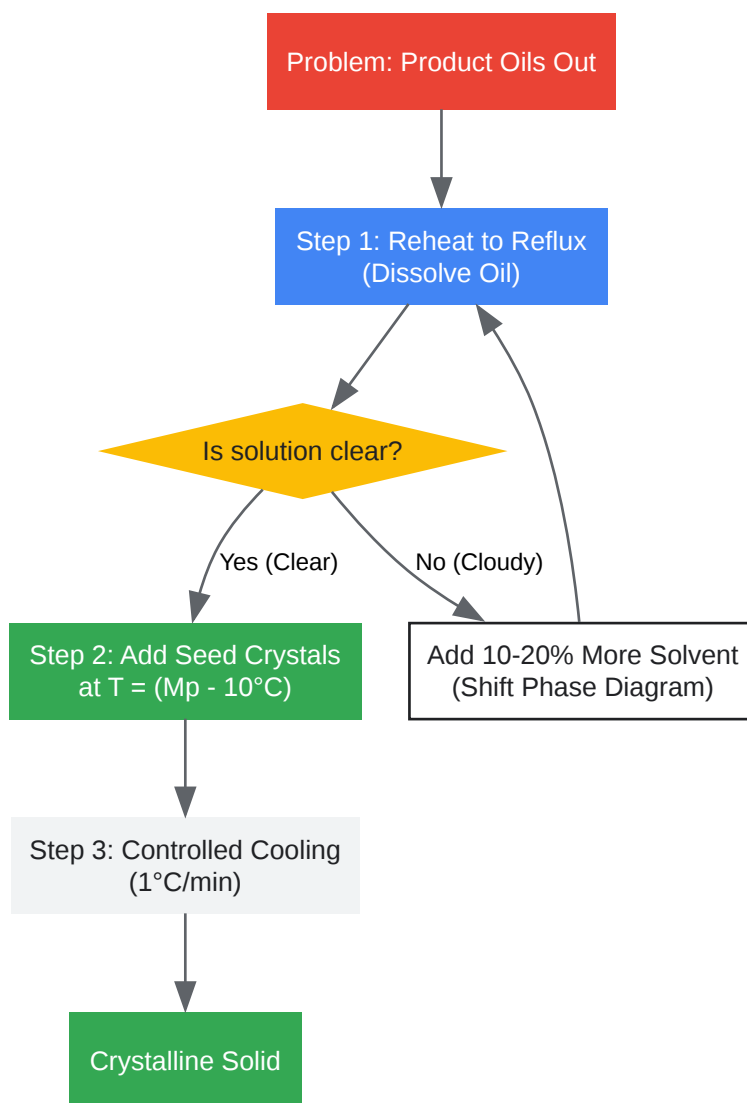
Problem: Product Oils Out

Step 1: Reheat to Reflux (Dissolve Oil)

Is solution clear?

Yes (Clear)

No (Cloudy)

Step 2: Add Seed Crystals at T = (Mp - 10°C)

Add 10-20% More Solvent (Shift Phase Diagram)

Step 3: Controlled Cooling (1°C/min)

Crystalline Solid